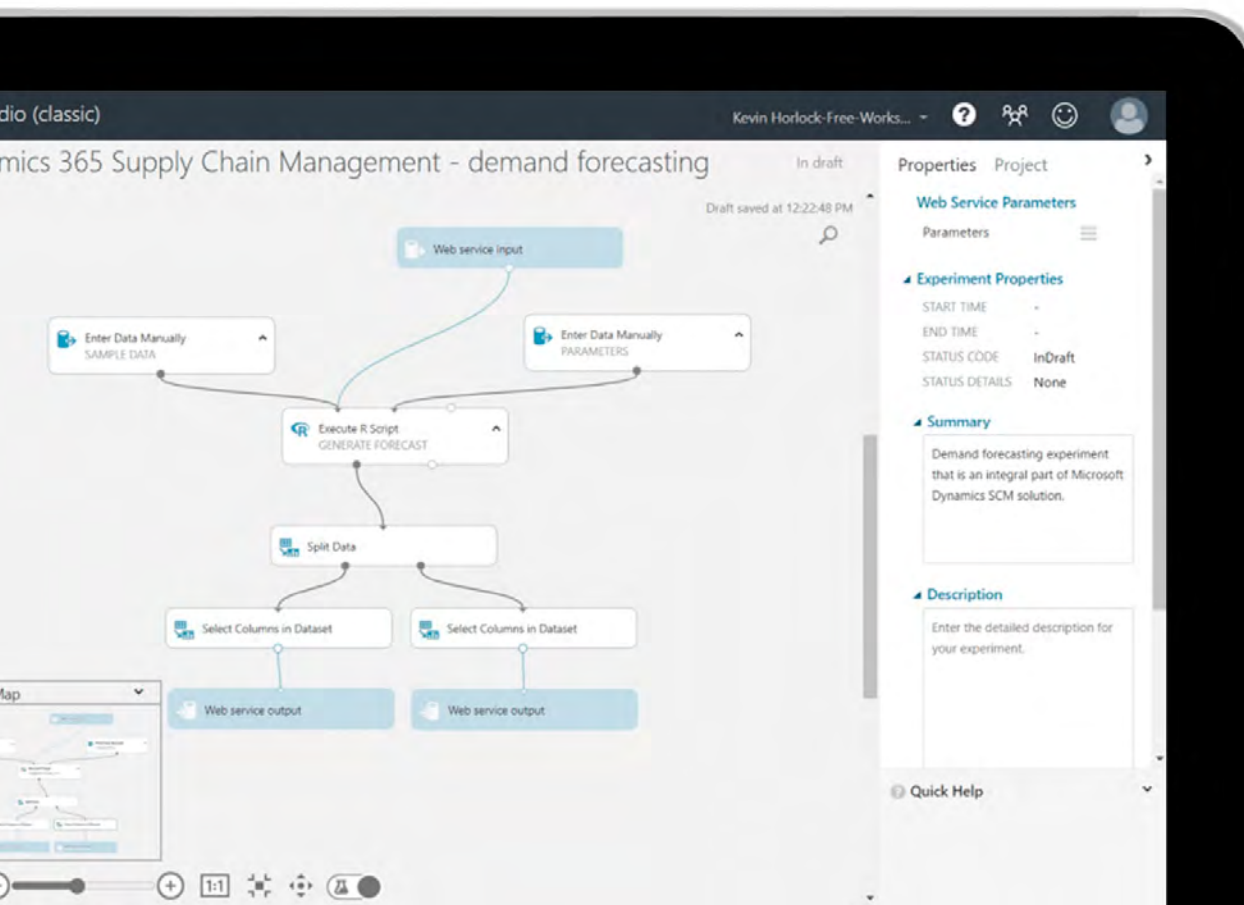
dio (classic)

Kevin Horlock-Free-Works... ▾

mics 365 Supply Chain Management - demand forecasting

In draft

Draft saved at 12:22:48 PM

Web service input

Enter Data Manually
SAMPLE DATA

Enter Data Manually
PARAMETERS

Execute R Script
GENERATE FORECAST

Split Data

Select Columns in Dataset

Select Columns in Dataset

Web service output

Web service output

Map

1:1

Properties Project

Web Service Parameters

Parameters

Experiment Properties

START TIME -

END TIME -

STATUS CODE InDraft

STATUS DETAILS None

Summary

Demand forecasting experiment that is an integral part of Microsoft Dynamics SCM solution.

Description

Enter the detailed description for your experiment.

Quick Help